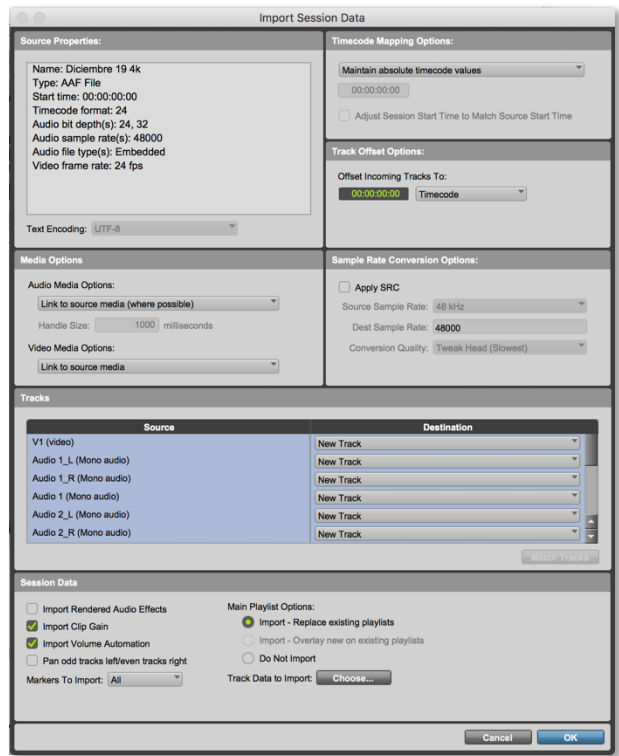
Import Session Data

Source Properties:

Name: Diciembre 19 4k
Type: AAF File
Start time: 00:00:00:00
Timecode format: 24
Audio bit depth(s): 24, 32
Audio sample rate(s): 48000
Audio file type(s): Embedded
Video frame rate: 24 fps

Text Encoding: UTF-8

Timecode Mapping Options:

Maintain absolute timecode values

00:00:00:00

Adjust Session Start Time to Match Source Start Time

Track Offset Options:

Offset Incoming Tracks To:

00:00:00:00 Timecode

Media Options

Audio Media Options:

Link to source media (where possible)

Handle Size: 1000 milliseconds

Video Media Options:

Link to source media

Sample Rate Conversion Options:

Apply SRC

Source Sample Rate: 48 kHz

Dest Sample Rate: 48000

Conversion Quality: Tweak Head (Slowest)

Tracks

| Source | Destination |
|---|---|
| V1 (video) | New Track |
| Audio 1_L (Mono audio) | New Track |
| Audio 1_R (Mono audio) | New Track |
| Audio 1 (Mono audio) | New Track |
| Audio 2_L (Mono audio) | New Track |
| Audio 2_R (Mono audio) | New Track |

Match Tracks

Session Data

Import Rendered Audio Effects
Import Clip Gain
Import Volume Automation
Pan odd tracks left/even tracks right

Markers To Import: All

Main Playlist Options:

Import - Replace existing playlists
Import - Overlay new on existing playlists
Do Not Import

Track Data to Import: Choose...

Cancel OK